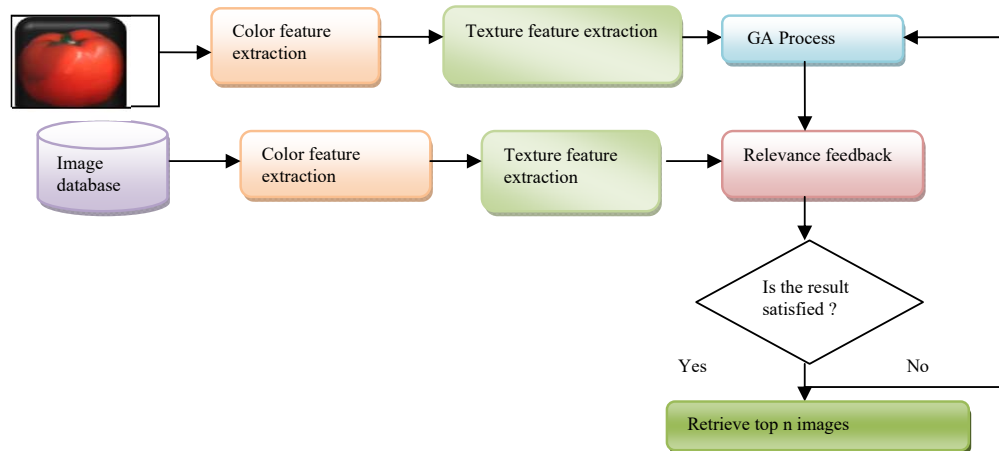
Color feature extraction

Texture feature extraction

GA Process

Image database

Color feature extraction

Texture feature extraction

Relevance feedback

Is the result satisfied ?

Yes

No

Retrieve top n images